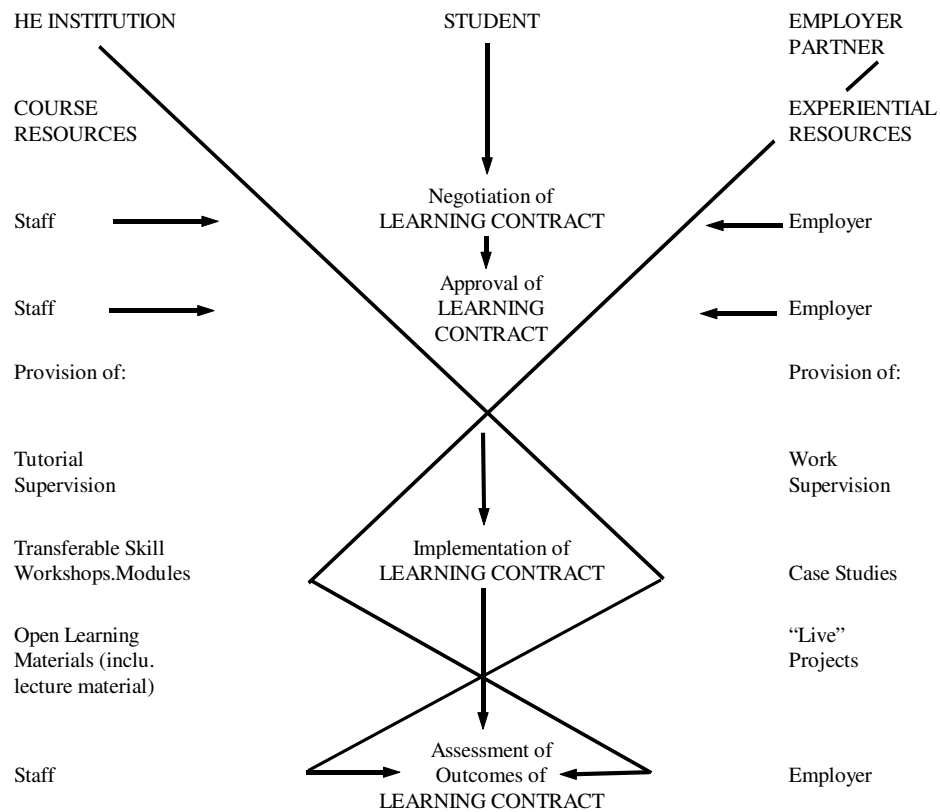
HE INSTITUTION

STUDENT

EMPLOYER PARTNER

COURSE RESOURCES

EXPERIENTIAL RESOURCES

Negotiation of LEARNING CONTRACT

Staff

Employer

Approval of LEARNING CONTRACT

Staff

Employer

Provision of:

Provision of:

Tutorial Supervision

Work Supervision

Transferable Skill Workshops.Modules

Implementation of LEARNING CONTRACT

Case Studies

Open Learning Materials (inclu. lecture material)

"Live" Projects

Staff

Assessment of Outcomes of LEARNING CONTRACT

Employer